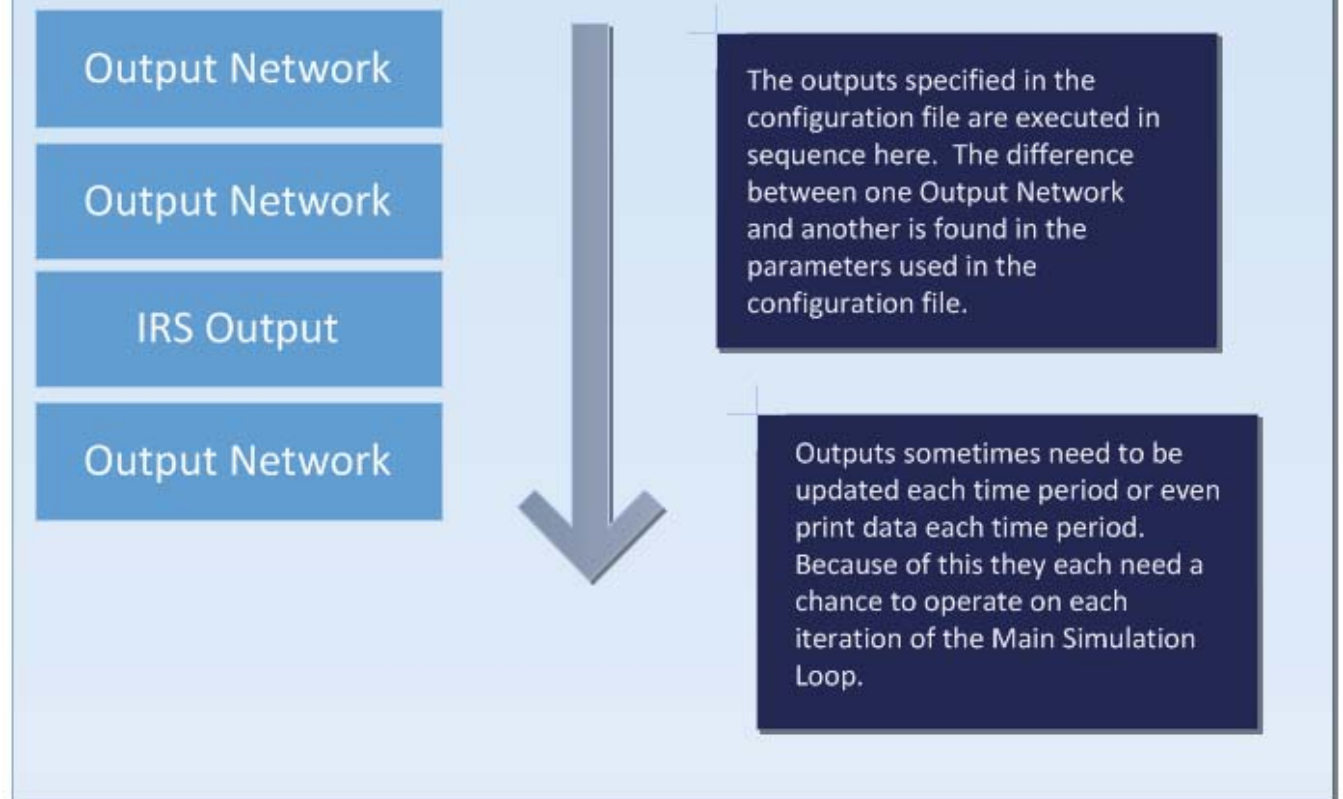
Output Network

Output Network

IRS Output

Output Network

The outputs specified in the configuration file are executed in sequence here.  The difference between one Output Network and another is found in the parameters used in the configuration file.

Outputs sometimes need to be updated each time period or even print data each time period. Because of this they each need a chance to operate on each iteration of the Main Simulation Loop.